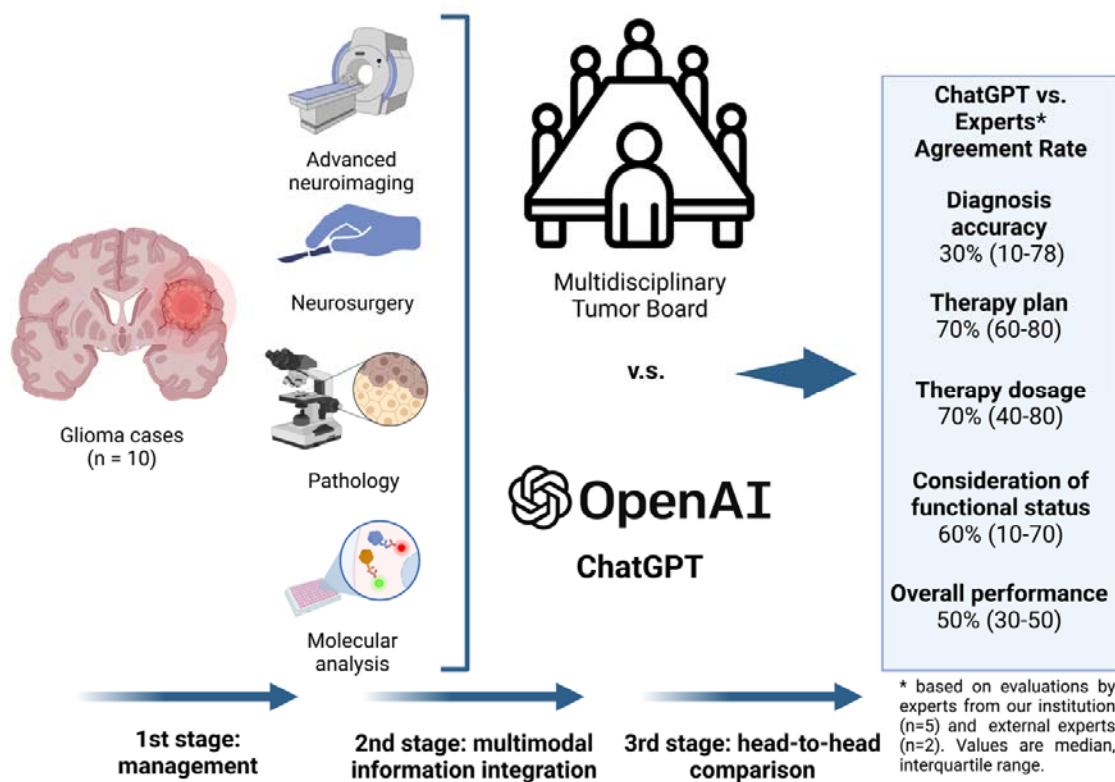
Glioma cases
(n = 10)

Advanced neuroimaging

Neurosurgery

Pathology

Molecular analysis

Multidisciplinary Tumor Board

v.s.

OpenAI

ChatGPT

ChatGPT vs. Experts* Agreement Rate

Diagnosis accuracy
30% (10-78)

Therapy plan
70% (60-80)

Therapy dosage
70% (40-80)

Consideration of functional status
60% (10-70)

Overall performance
50% (30-50)

* based on evaluations by experts from our institution (n=5) and external experts (n=2). Values are median, interquartile range.

1st stage: management

2nd stage: multimodal information integration

3rd stage: head-to-head comparison